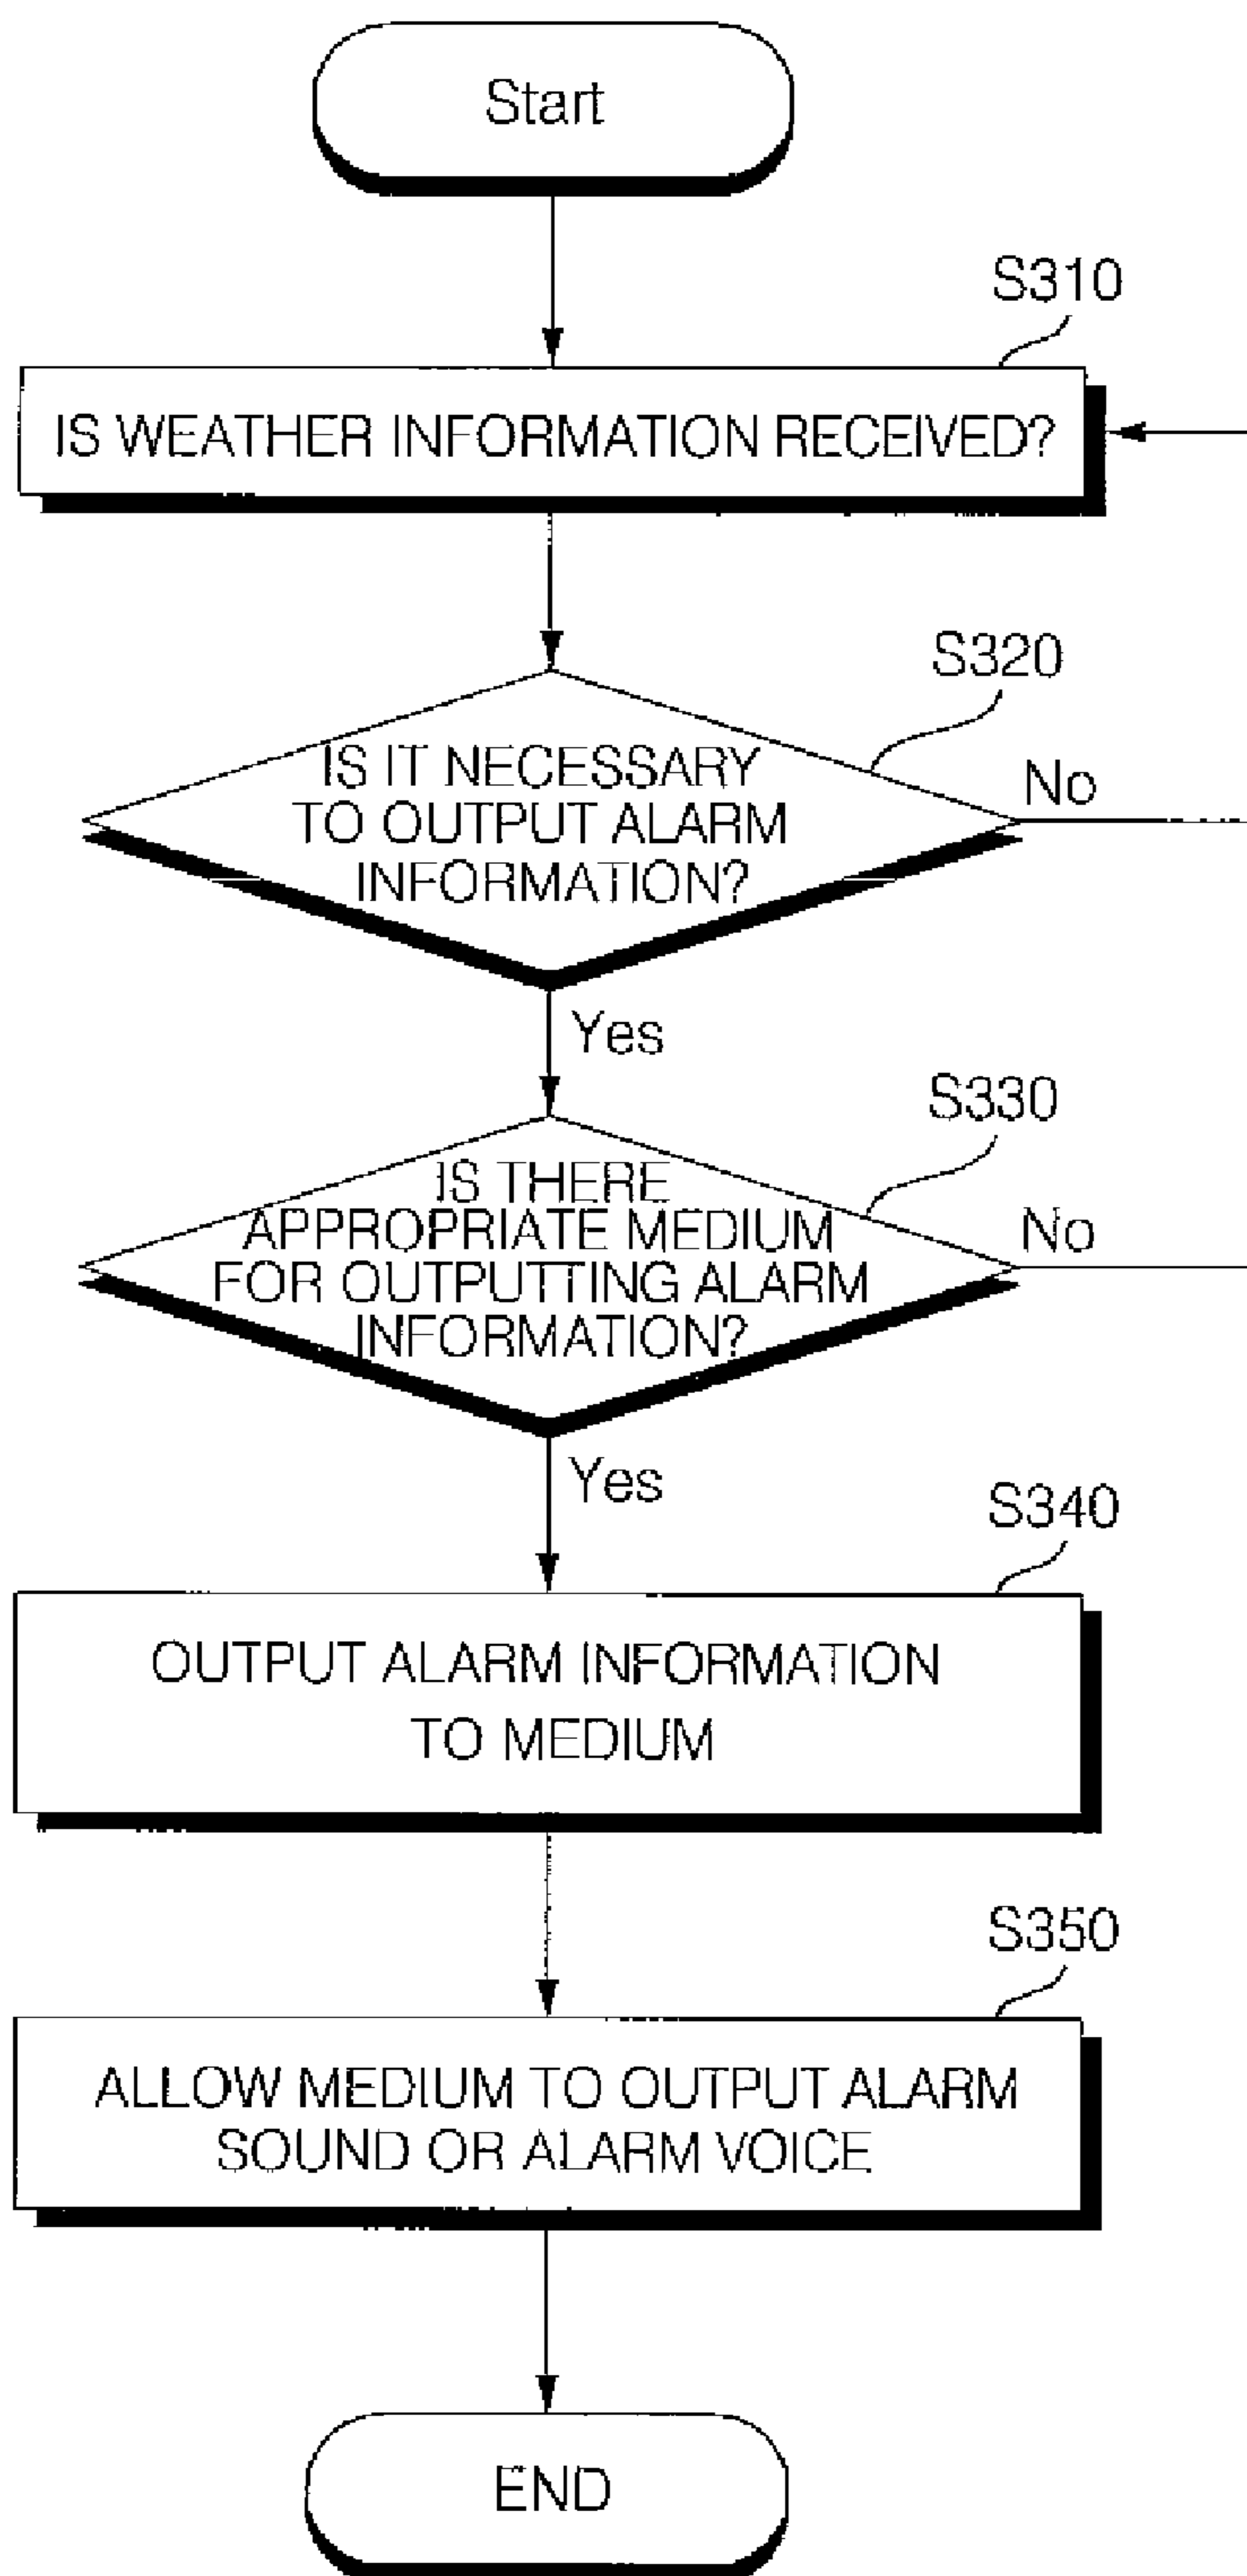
Start

S310

IS WEATHER INFORMATION RECEIVED?

S320

IS IT NECESSARY TO OUTPUT ALARM INFORMATION?

No

Yes

S330

IS THERE APPROPRIATE MEDIUM FOR OUTPUTTING ALARM INFORMATION?

No

Yes

S340

OUTPUT ALARM INFORMATION TO MEDIUM

S350

ALLOW MEDIUM TO OUTPUT ALARM SOUND OR ALARM VOICE

END